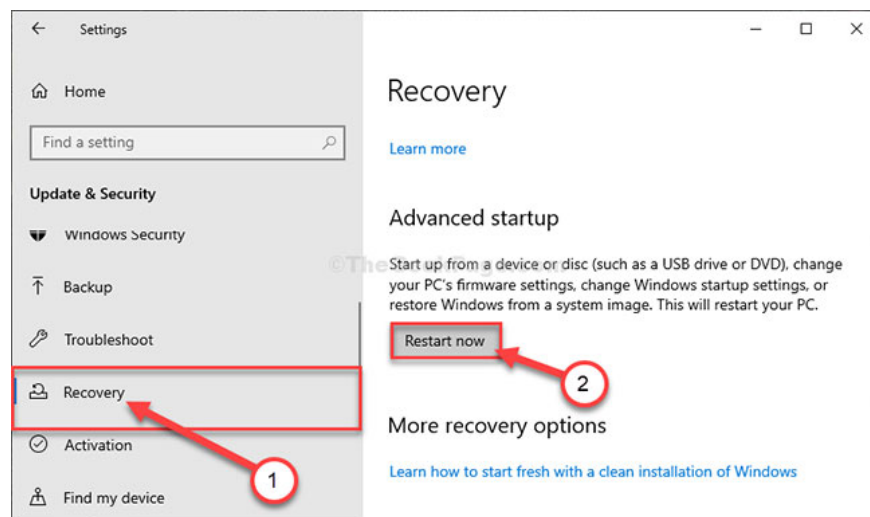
Settings

Home

Find a setting

Update & Security

Windows Security

Backup

Troubleshoot

Recovery

Activation

Find my device

Recovery

Learn more

Advanced startup

Start up from a device or disc (such as a USB drive or DVD), change your PC's firmware settings, change Windows startup settings, or restore Windows from a system image. This will restart your PC.

Restart now

More recovery options

Learn how to start fresh with a clean installation of Windows

1

2

©TheGeekPage.com